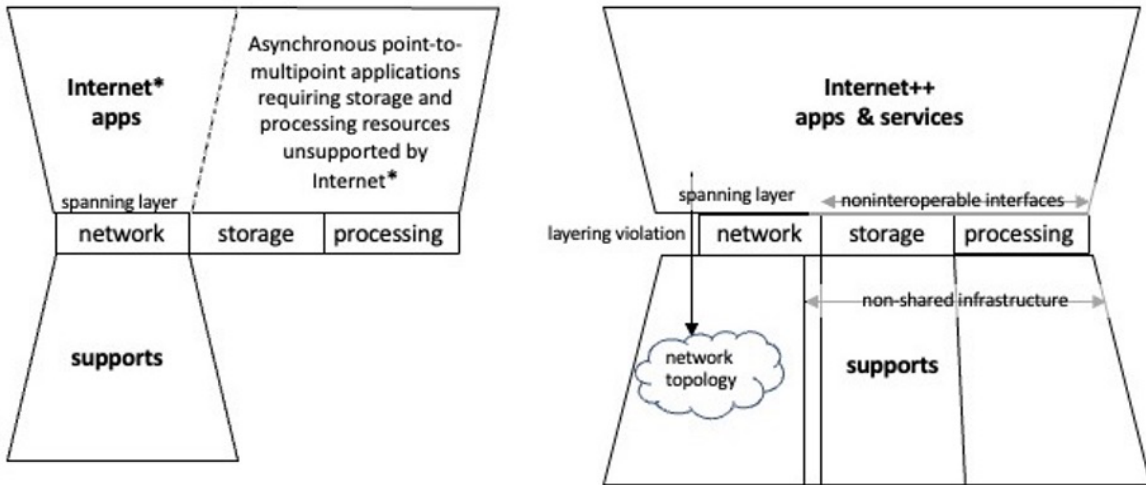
Internet* apps

Asynchronous point-to-multipoint applications requiring storage and processing resources unsupported by Internet*

spanning layer

network

storage

processing

supports

Internet++ apps & services

spanning layer

noninteroperable interfaces

layering violation

network

storage

processing

non-shared infrastructure

network topology

supports